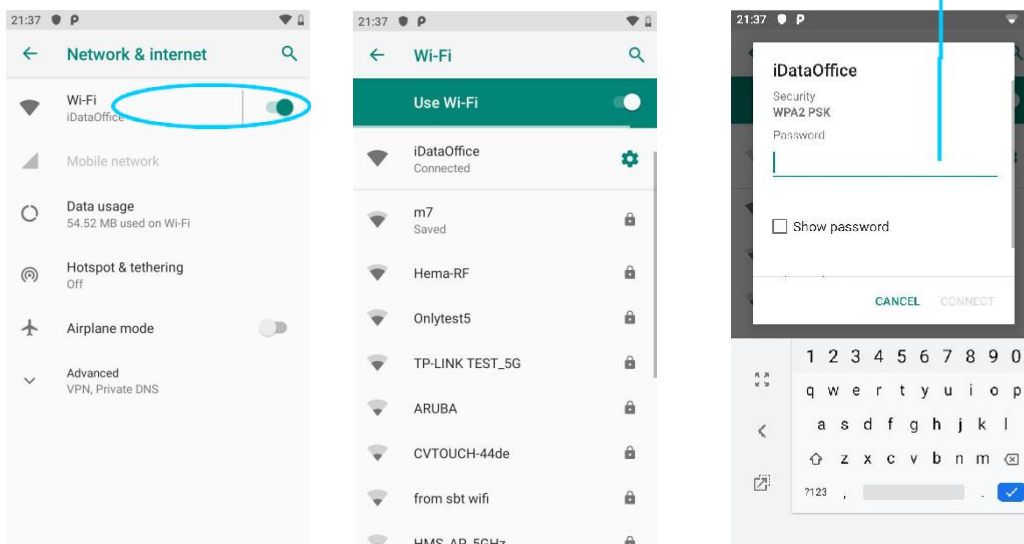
21:37

Network & internet

Wi-Fi
iDataOffice

Mobile network

Data usage
54.52 MB used on Wi-Fi

Hotspot & tethering
Off

Airplane mode

Advanced
VPN, Private DNS

21:37

Wi-Fi

Use Wi-Fi

iDataOffice
Connected

m7
Saved

Hema-RF

Onlytest5

TP-LINK TEST_5G

ARUBA

CVTOUCH-44de

from sbt wifi

HMS_AP_5GHz

21:37

iDataOffice

Security
WPA2 PSK

Password

Show password

CANCEL CONNECT

1 2 3 4 5 6 7 8 9 0
q w e r t y u i o p
a s d f g h j k l
z x c v b n m
?123 , .